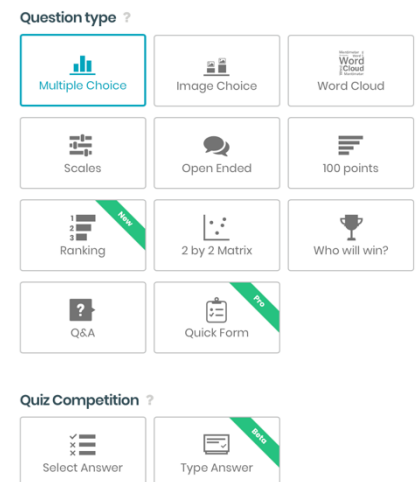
Question type ?

Multiple Choice

Image Choice

Word Cloud

Word Cloud

Scales

Open Ended

100 points

Ranking

New

2 by 2 Matrix

Who will win?

Q&A

Quick Form

Pro

Quiz Competition ?

Select Answer

Type Answer

Beta